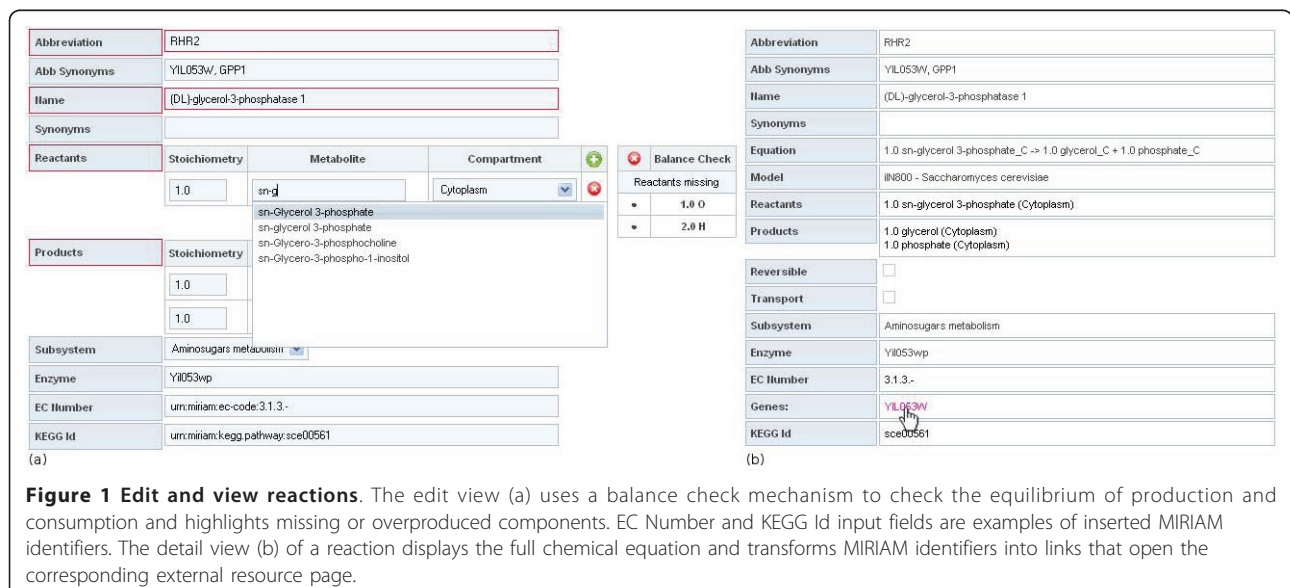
| Abbreviation | RHR2 |
|---|---|
| Abb Synonyms | YIL053W, GPP1 |
| Name | (DL)-glycerol-3-phosphatase 1 |
| Synonyms | |

| Reactants | Stoichiometry | Metabolite | Compartment |
|---|---|---|---|
| | 1.0 | sn-g | Cytoplasm |

sn-Glycerol 3-phosphate
sn-glycerol 3-phosphate
sn-Glycero-3-phosphocholine
sn-Glycero-3-phospho-1-inositol

| Balance Check |
|---|
| Reactants missing |
| 1.0 O |
| 2.0 H |

| Products | Stoichiometry |
|---|---|
| | 1.0 |
| | 1.0 |

| Subsystem | Aminosugars metabolism |
|---|---|
| Enzyme | Yil053wp |
| EC Number | urn:miriam:ec-code:3.1.3.- |
| KEGG Id | urn:miriam:kegg.pathway:sce00561 |

(a)

| Abbreviation | RHR2 |
|---|---|
| Abb Synonyms | YIL053W, GPP1 |
| Name | (DL)-glycerol-3-phosphatase 1 |
| Synonyms | |
| Equation | 1.0 sn-glycerol 3-phosphate_C -> 1.0 glycerol_C + 1.0 phosphate_C |
| Model | iIN800 - Saccharomyces cerevisiae |
| Reactants | 1.0 sn-glycerol 3-phosphate (Cytoplasm) |
| Products | 1.0 glycerol (Cytoplasm) 1.0 phosphate (Cytoplasm) |
| Reversible | |
| Transport | |
| Subsystem | Aminosugars metabolism |
| Enzyme | Yil053wp |
| EC Number | 3.1.3.- |
| Genes: | YIL053W |
| KEGG Id | sce00561 |

(b)

**Figure 1 Edit and view reactions**. The edit view (a) uses a balance check mechanism to check the equilibrium of production and consumption and highlights missing or overproduced components. EC Number and KEGG Id input fields are examples of inserted MIRIAM identifiers. The detail view (b) of a reaction displays the full chemical equation and transforms MIRIAM identifiers into links that open the corresponding external resource page.